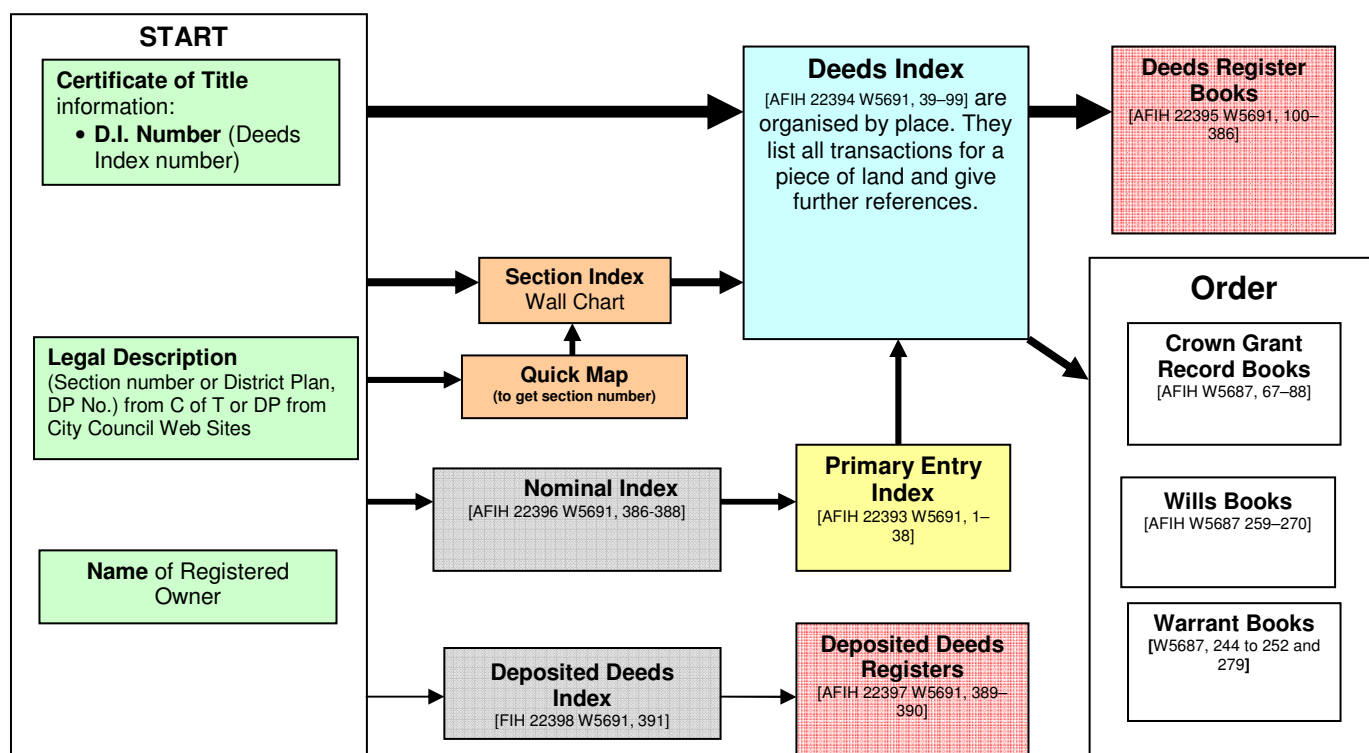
START

**Certificate of Title** information:
• **D.I. Number** (Deeds Index number)

**Legal Description**
(Section number or District Plan, DP No.) from C of T or DP from City Council Web Sites

**Name** of Registered Owner

**Deeds Index**
[AFIH 22394 W5691, 39–99] are organised by place. They list all transactions for a piece of land and give further references.

**Deeds Register Books**
[AFIH 22395 W5691, 100–386]

**Section Index**
Wall Chart

**Quick Map**
(to get section number)

**Nominal Index**
[AFIH 22396 W5691, 386-388]

**Primary Entry Index**
[AFIH 22393 W5691, 1–38]

**Deposited Deeds Index**
[FIH 22398 W5691, 391]

**Deposited Deeds Registers**
[AFIH 22397 W5691, 389–390]

**Order**

**Crown Grant Record Books**
[AFIH W5687, 67–88]

**Wills Books**
[AFIH W5687 259–270]

**Warrant Books**
[W5687, 244 to 252 and 279]